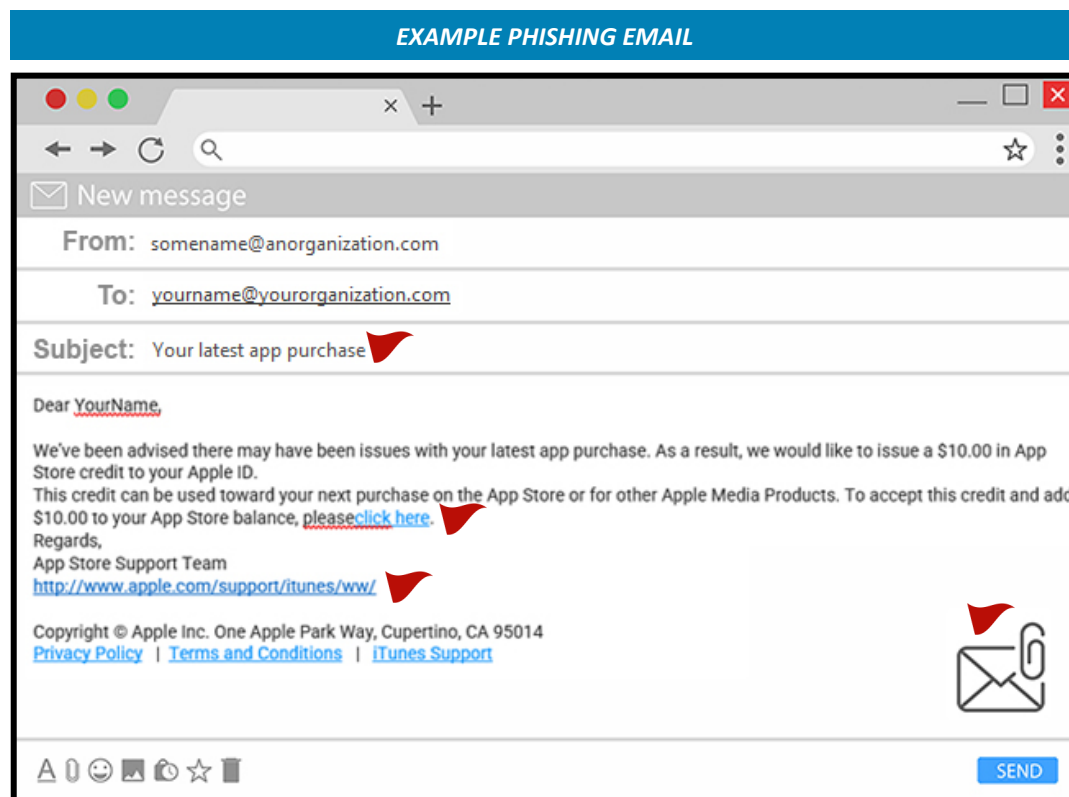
EXAMPLE PHISHING EMAIL

New message

From: somename@anorganization.com

To: yourname@yourorganization.com

Subject: Your latest app purchase

Dear YourName,

We've been advised there may have been issues with your latest app purchase. As a result, we would like to issue a $10.00 in App Store credit to your Apple ID.
This credit can be used toward your next purchase on the App Store or for other Apple Media Products. To accept this credit and add $10.00 to your App Store balance, pleaseclick here.
Regards,
App Store Support Team
http://www.apple.com/support/itunes/ww/

Copyright © Apple Inc. One Apple Park Way, Cupertino, CA 95014
Privacy Policy | Terms and Conditions | iTunes Support

SEND